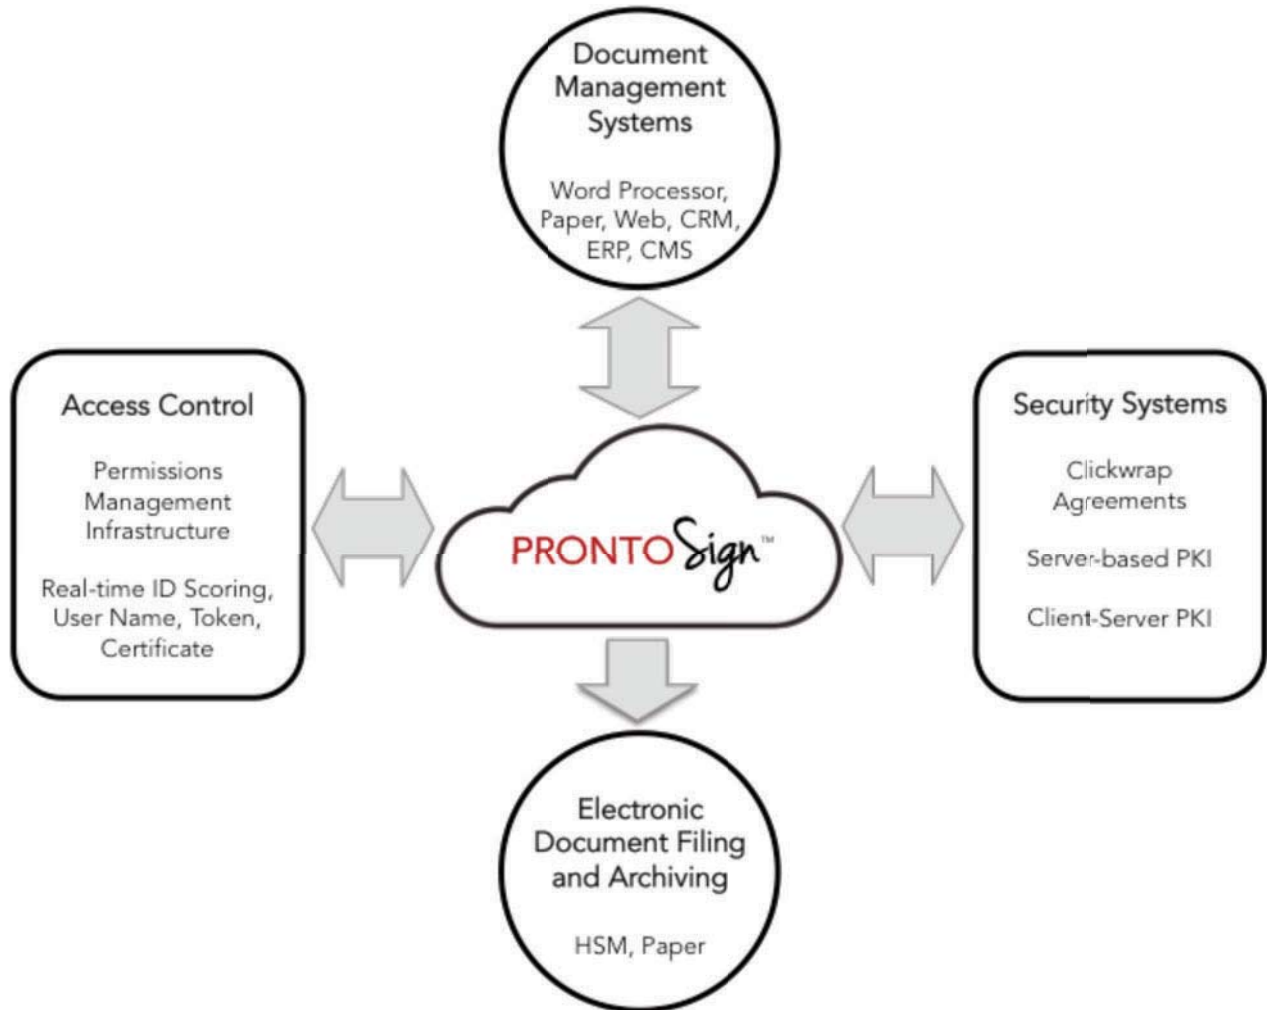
Document Management Systems

Word Processor, Paper, Web, CRM, ERP, CMS

Access Control

Permissions Management Infrastructure

Real-time ID Scoring, User Name, Token, Certificate

PRONTOSign™

Security Systems

Clickwrap Agreements

Server-based PKI

Client-Server PKI

Electronic Document Filing and Archiving

HSM, Paper